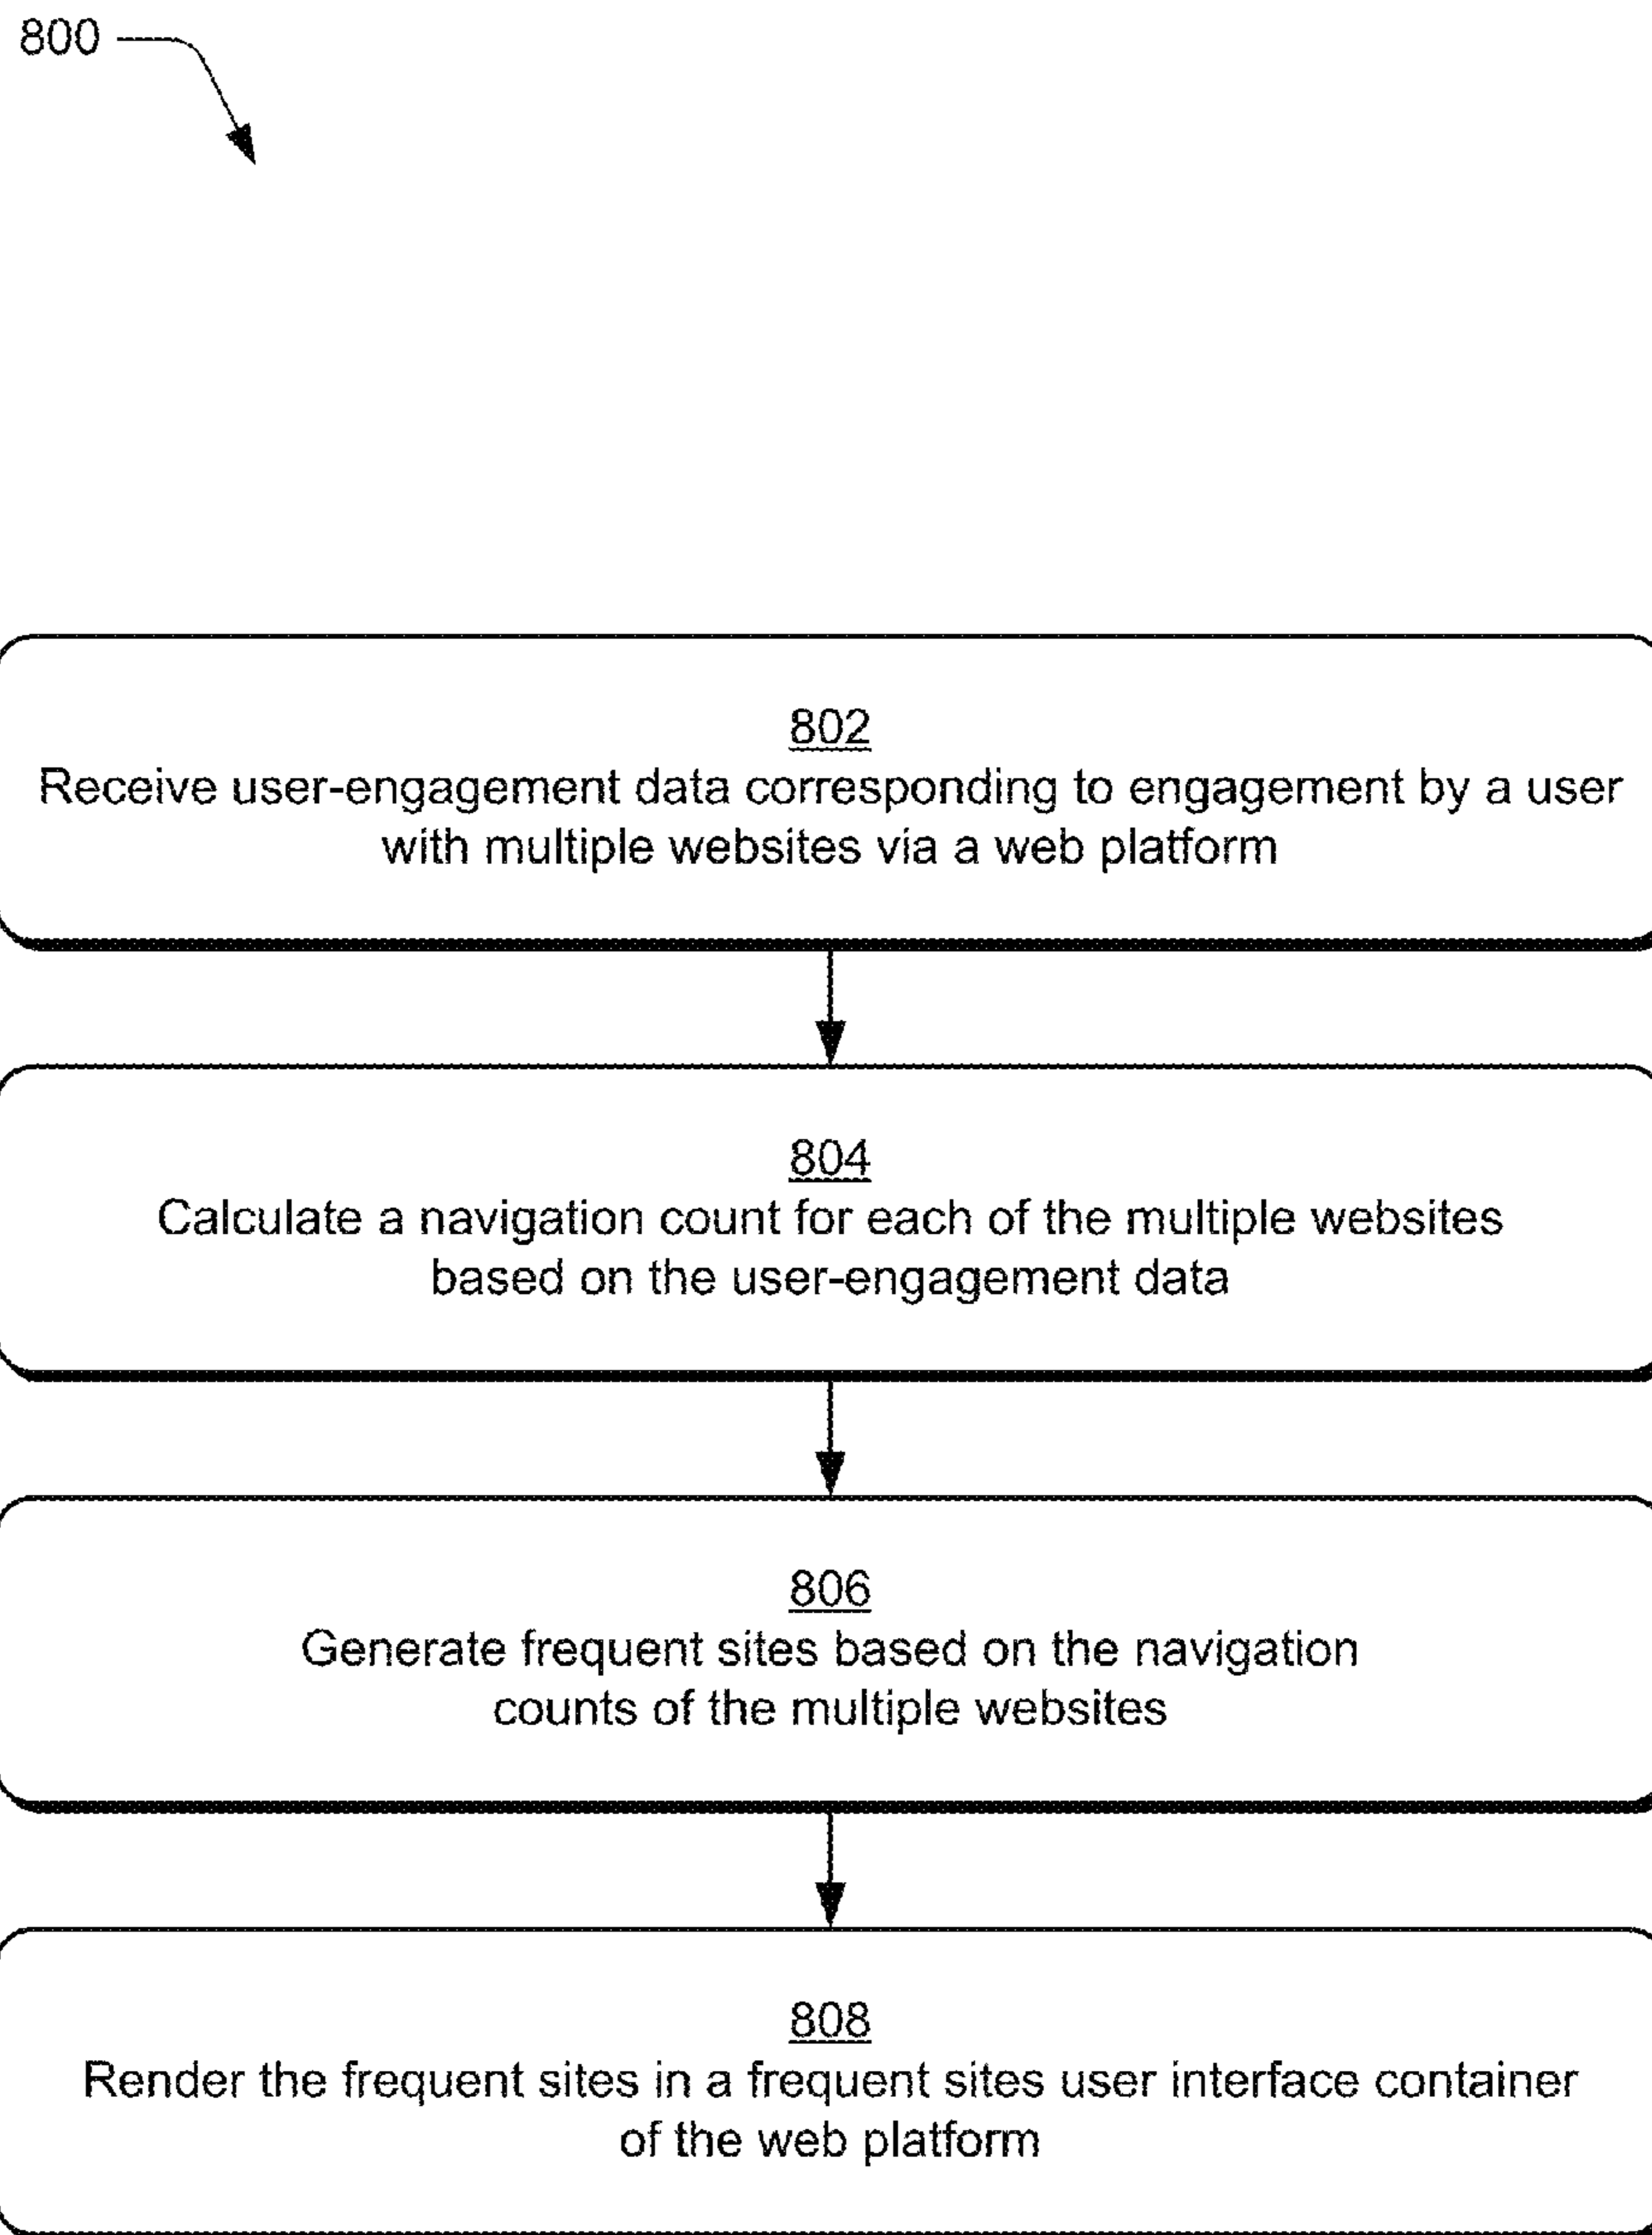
800

802
Receive user-engagement data corresponding to engagement by a user with multiple websites via a web platform

804
Calculate a navigation count for each of the multiple websites based on the user-engagement data

806
Generate frequent sites based on the navigation counts of the multiple websites

808
Render the frequent sites in a frequent sites user interface container of the web platform